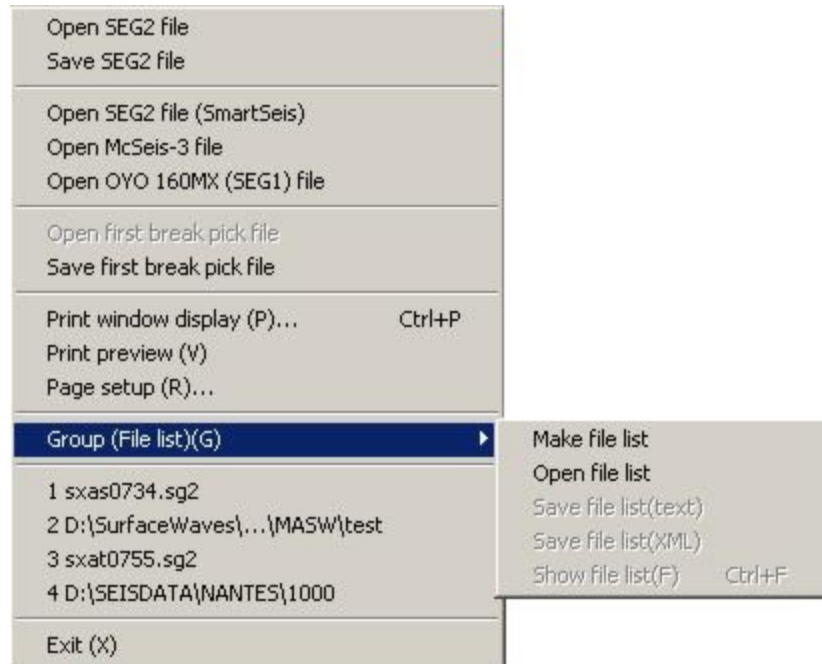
Open SEG2 file
Save SEG2 file

Open SEG2 file (SmartSeis)
Open McSeis-3 file
Open OYO 160MX (SEG1) file

Open first break pick file
Save first break pick file

Print window display (P)... Ctrl+P
Print preview (V)
Page setup (R)...

Group (File list)(G)

1 sxas0734.sg2
2 D:\SurfaceWaves\...\MASW\test
3 sxat0755.sg2
4 D:\SEISDATA\NANTES\1000

Exit (X)

Make file list
Open file list
Save file list(text)
Save file list(XML)
Show file list(F) Ctrl+F